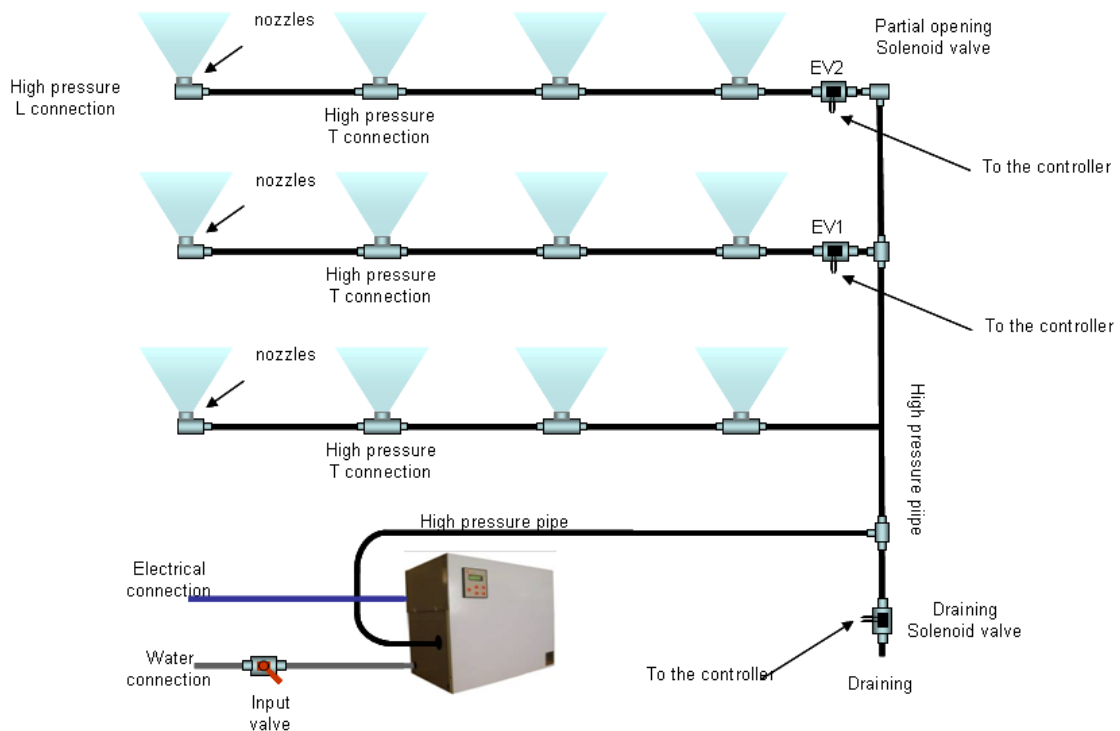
nozzles

Partial opening
Solenoid valve

High pressure
L connection

EV2

High pressure
T connection

To the controller

nozzles

EV1

High pressure
T connection

To the controller

nozzles

High pressure pipe

High pressure
T connection

High pressure pipe

Electrical
connection

Draining
Solenoid valve

Water
connection

To the controller

Draining

Input
valve